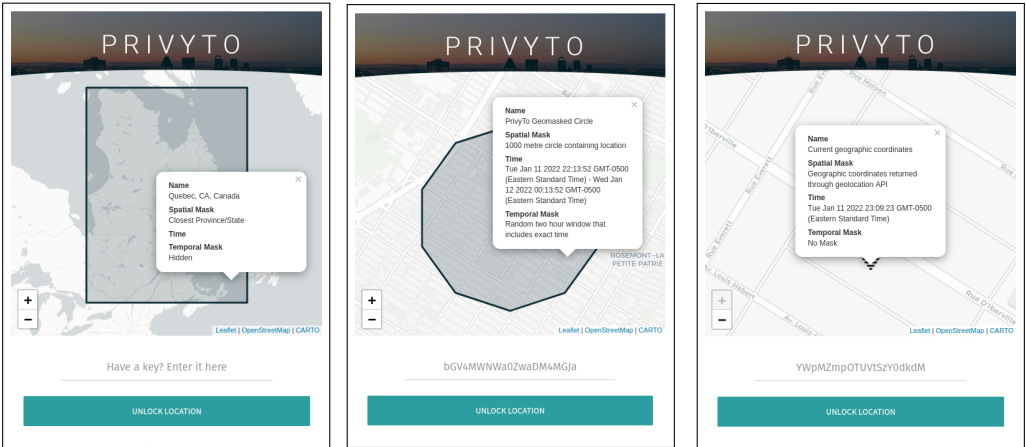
PRIVYTO

Name
Quebec, CA, Canada
Spatial Mask
Closest Province/State
Time
Temporal Mask
Hidden

+
−
Leaflet | OpenStreetMap | CARTO

Have a key? Enter it here

UNLOCK LOCATION

PRIVYTO

Name
PrivyTo Geomasked Circle
Spatial Mask
1000 metre circle containing location
Time
Tue Jan 11 2022 22:13:52 GMT-0500 (Eastern Standard Time) - Wed Jan 12 2022 00:13:52 GMT-0500 (Eastern Standard Time)
Temporal Mask
Random two hour window that includes exact time

ROSEMONT–LA PETITE-PATRIE

+
−
Leaflet | OpenStreetMap | CARTO

bGV4MWNWa0ZwaDM4MGJa

UNLOCK LOCATION

PRIVYTO

Name
Current geographic coordinates
Spatial Mask
Geographic coordinates returned through geolocation API
Time
Tue Jan 11 2022 23:09:23 GMT-0500 (Eastern Standard Time)
Temporal Mask
No Mask

Rue Molson
Rue Everett
Rue D'Iberville
Rue Louis-Hébert
Av. Louis-Hébert
Rue D'Iberville

+
−
Leaflet | OpenStreetMap | CARTO

YWpMZmpOTUVtSzY0dkdM

UNLOCK LOCATION